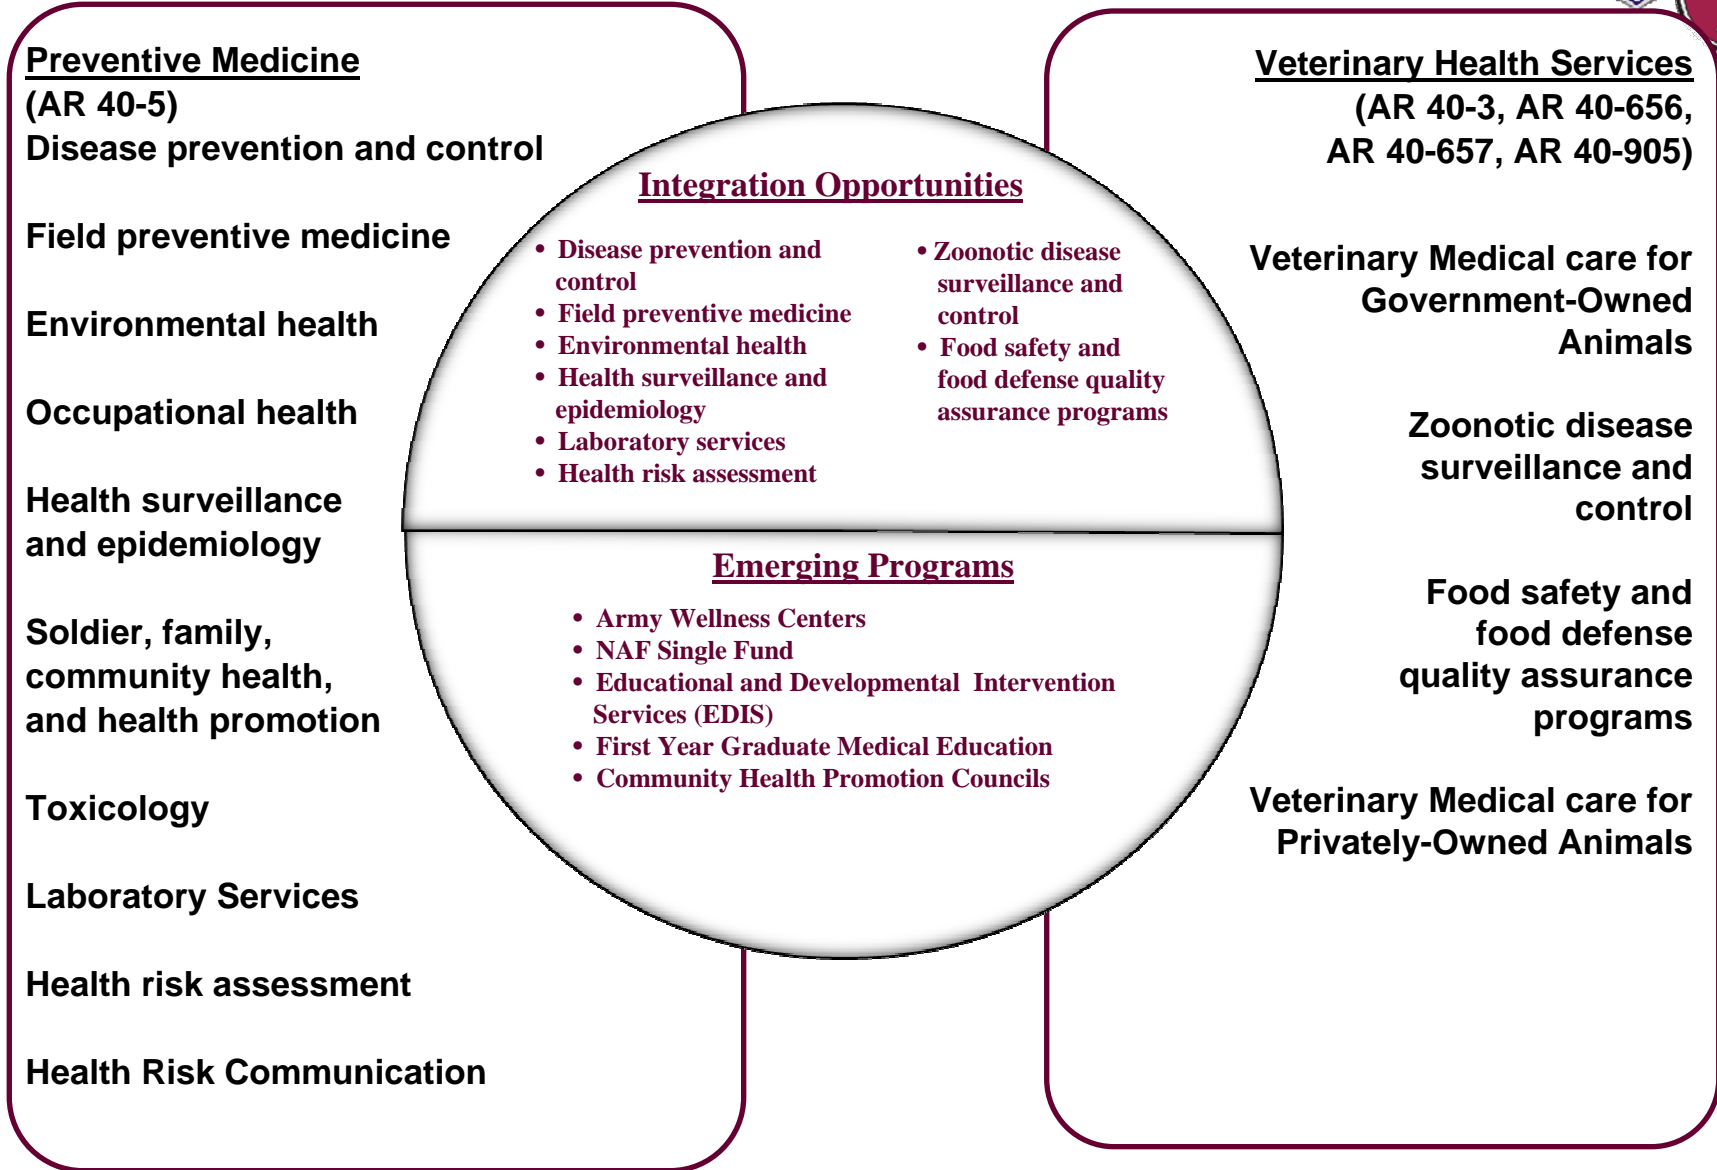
Preventive Medicine
(AR 40-5)
Disease prevention and control

Field preventive medicine

Environmental health

Occupational health

Health surveillance and epidemiology

Soldier, family, community health, and health promotion

Toxicology

Laboratory Services

Health risk assessment

Health Risk Communication

Integration Opportunities

- Disease prevention and control
- Field preventive medicine
- Environmental health
- Health surveillance and epidemiology
- Laboratory services
- Health risk assessment

- Zoonotic disease surveillance and control
- Food safety and food defense quality assurance programs

Emerging Programs

- Army Wellness Centers
- NAF Single Fund
- Educational and Developmental Intervention Services (EDIS)
- First Year Graduate Medical Education
- Community Health Promotion Councils

Veterinary Health Services
(AR 40-3, AR 40-656, AR 40-657, AR 40-905)

Veterinary Medical care for Government-Owned Animals

Zoonotic disease surveillance and control

Food safety and food defense quality assurance programs

Veterinary Medical care for Privately-Owned Animals